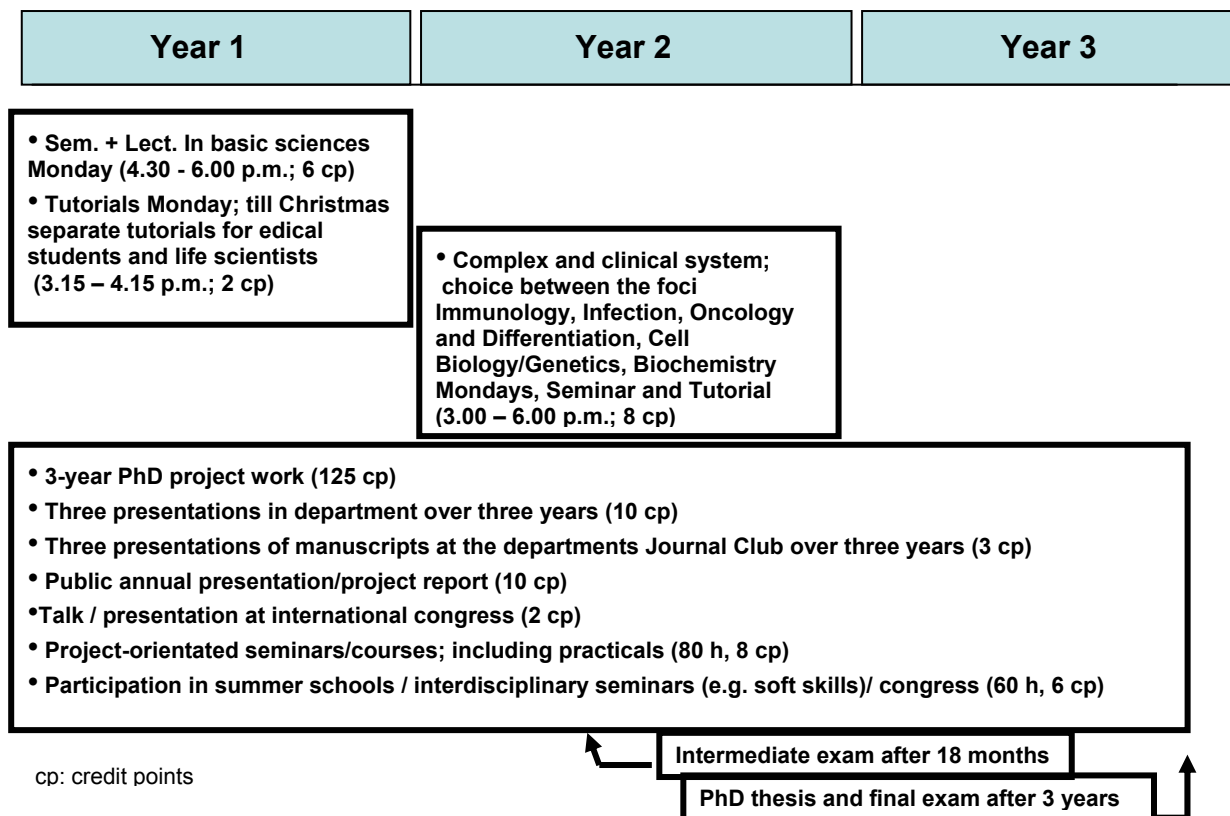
Year 1

Year 2

Year 3

• Sem. + Lect. In basic sciences Monday (4.30 - 6.00 p.m.; 6 cp)

• Tutorials Monday; till Christmas separate tutorials for edical students and life scientists (3.15 – 4.15 p.m.; 2 cp)

• Complex and clinical system; choice between the foci Immunology, Infection, Oncology and Differentiation, Cell Biology/Genetics, Biochemistry Mondays, Seminar and Tutorial (3.00 – 6.00 p.m.; 8 cp)

• 3-year PhD project work (125 cp)

• Three presentations in department over three years (10 cp)

• Three presentations of manuscripts at the departments Journal Club over three years (3 cp)

• Public annual presentation/project report (10 cp)

•Talk / presentation at international congress (2 cp)

• Project-orientated seminars/courses; including practicals (80 h, 8 cp)

• Participation in summer schools / interdisciplinary seminars (e.g. soft skills)/ congress (60 h, 6 cp)

Intermediate exam after 18 months

cp: credit points

PhD thesis and final exam after 3 years